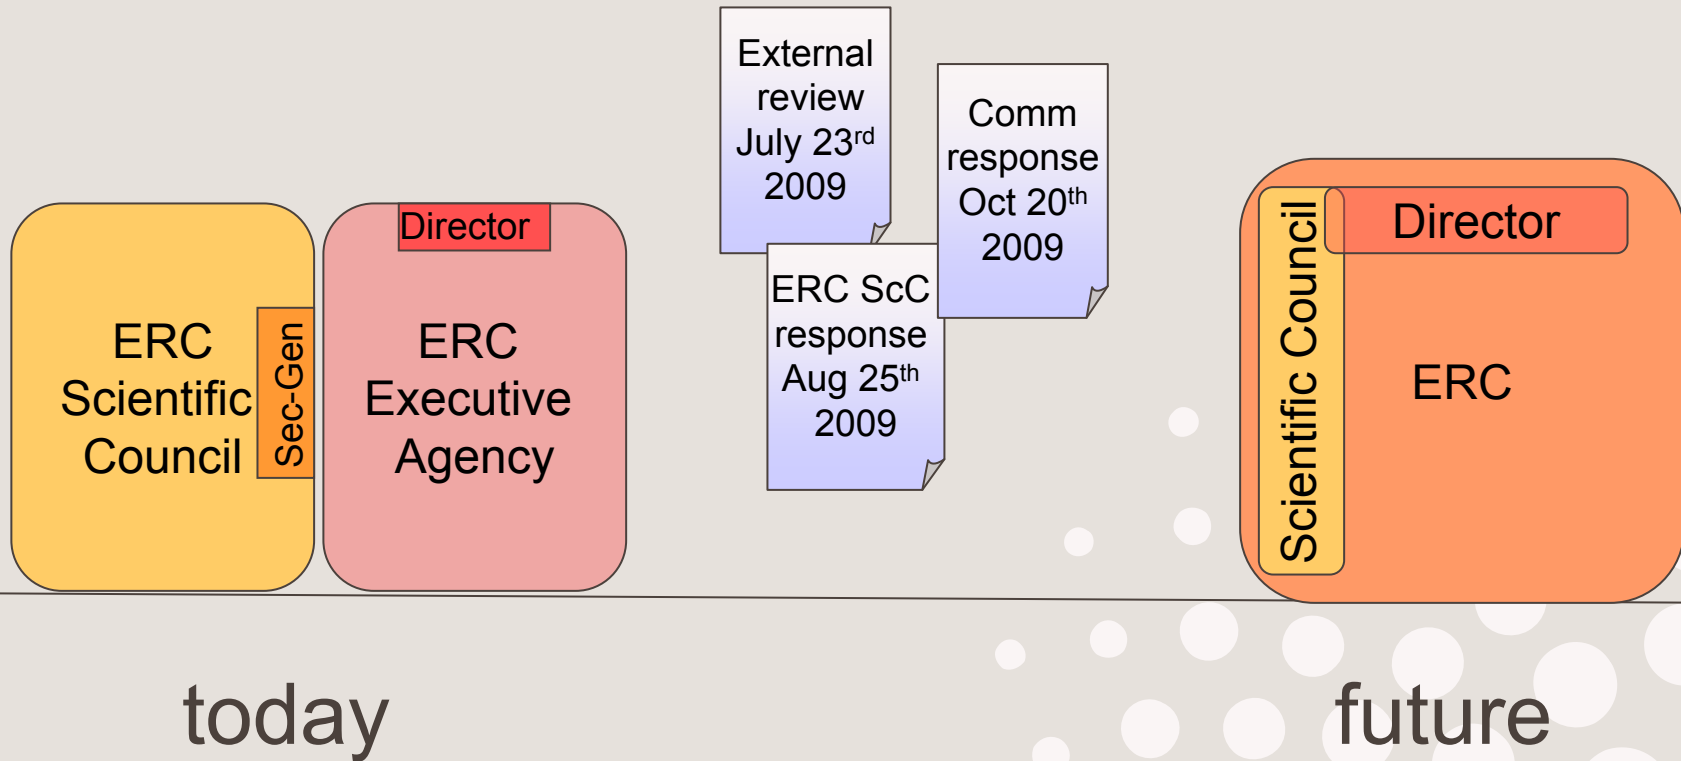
ERC Scientific Council

Sec-Gen

Director

ERC Executive Agency

External review July 23$^{rd}$ 2009

ERC ScC response Aug 25$^{th}$ 2009

Comm response Oct 20$^{th}$ 2009

Scientific Council

Director

ERC

today

future